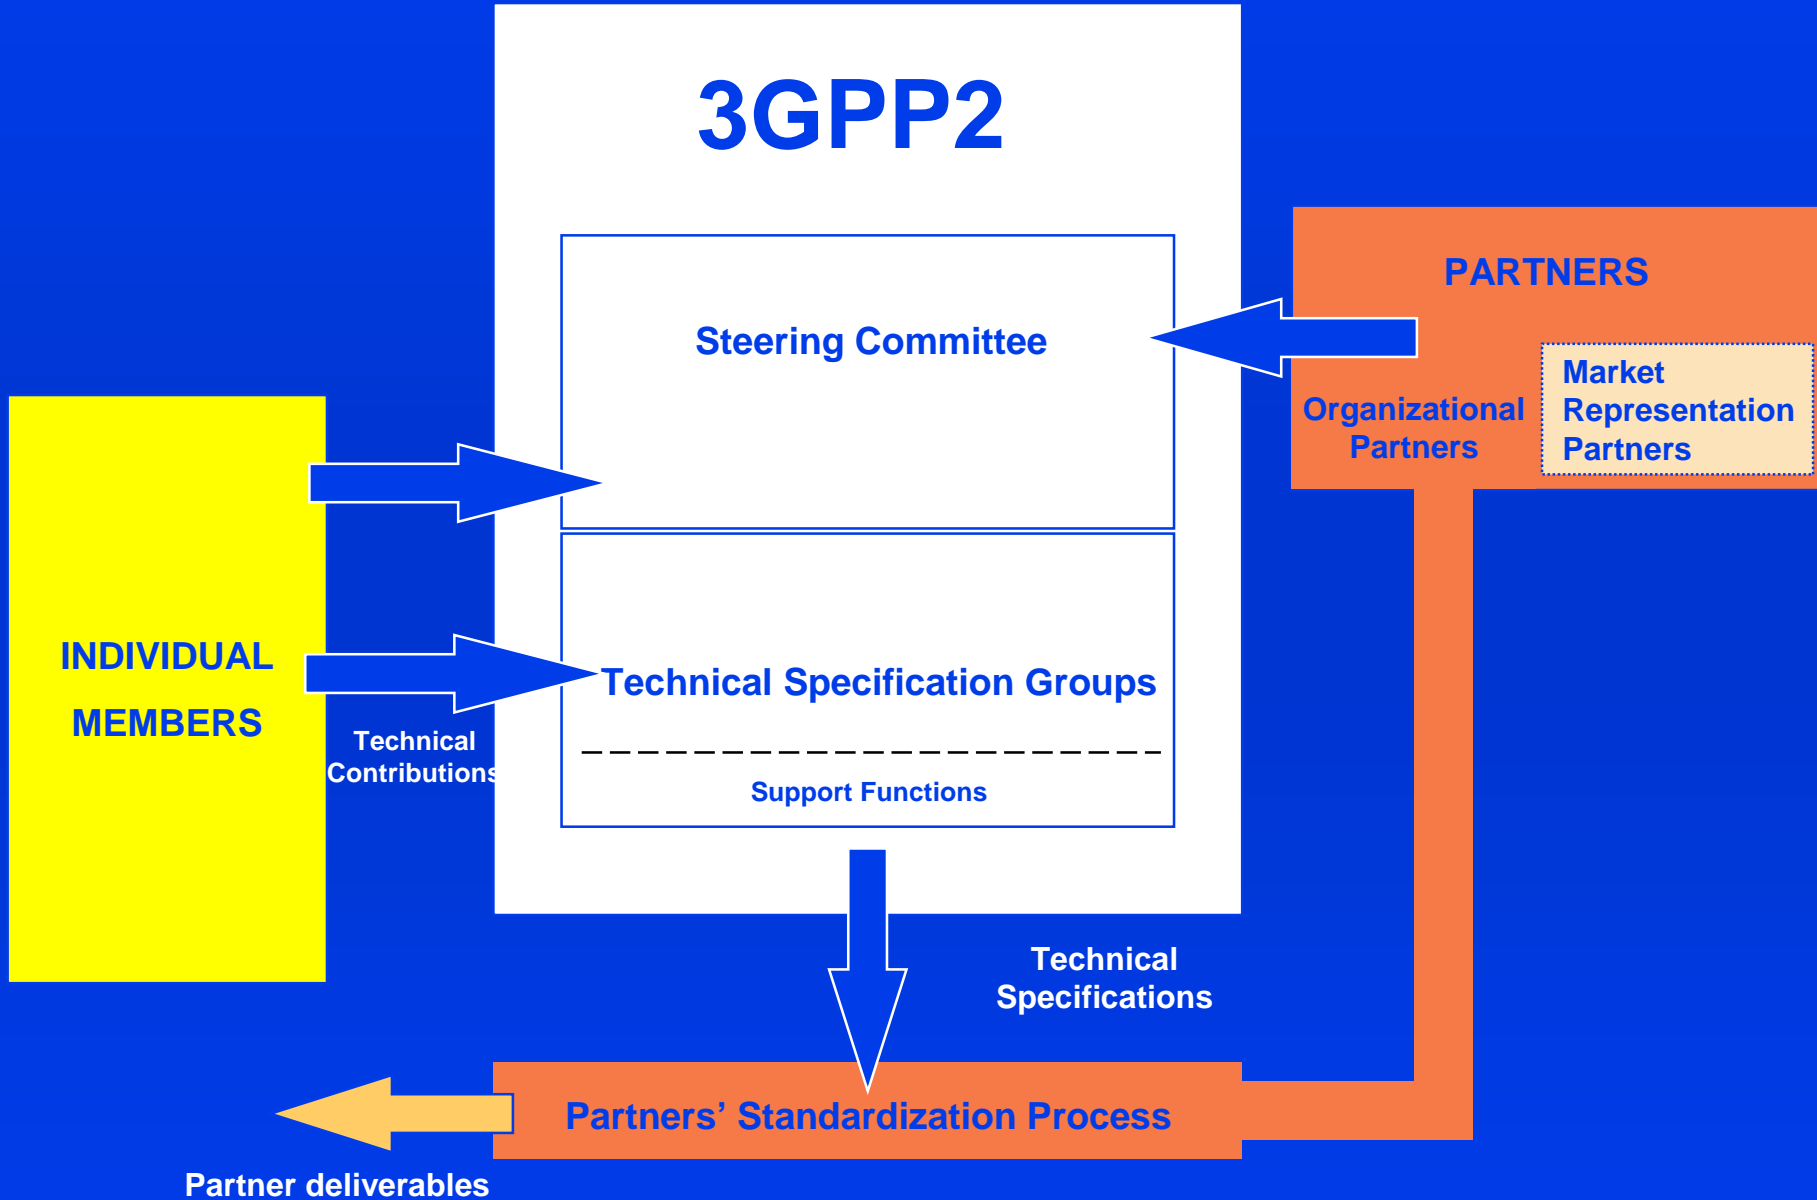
3GPP2

Steering Committee

PARTNERS

Organizational Partners

Market Representation Partners

INDIVIDUAL MEMBERS

Technical Specification Groups

Support Functions

Technical Contributions

Technical Specifications

Partners’ Standardization Process

Partner deliverables